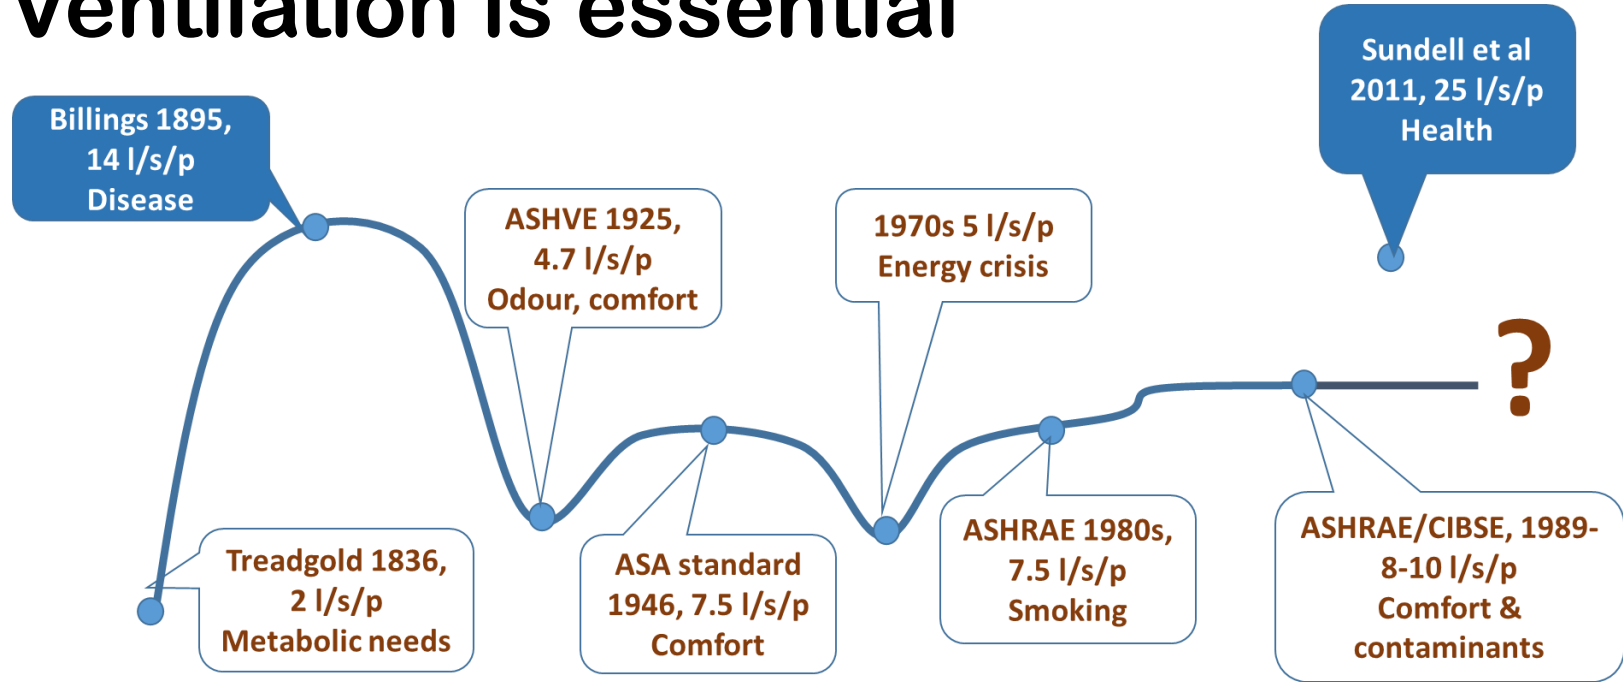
Ventilation is essential

Billings 1895, 14 l/s/p Disease

ASHVE 1925, 4.7 l/s/p Odour, comfort

1970s 5 l/s/p Energy crisis

Sundell et al 2011, 25 l/s/p Health

?

Treadgold 1836, 2 l/s/p Metabolic needs

ASA standard 1946, 7.5 l/s/p Comfort

ASHRAE 1980s, 7.5 l/s/p Smoking

ASHRAE/CIBSE, 1989- 8-10 l/s/p Comfort & contaminants